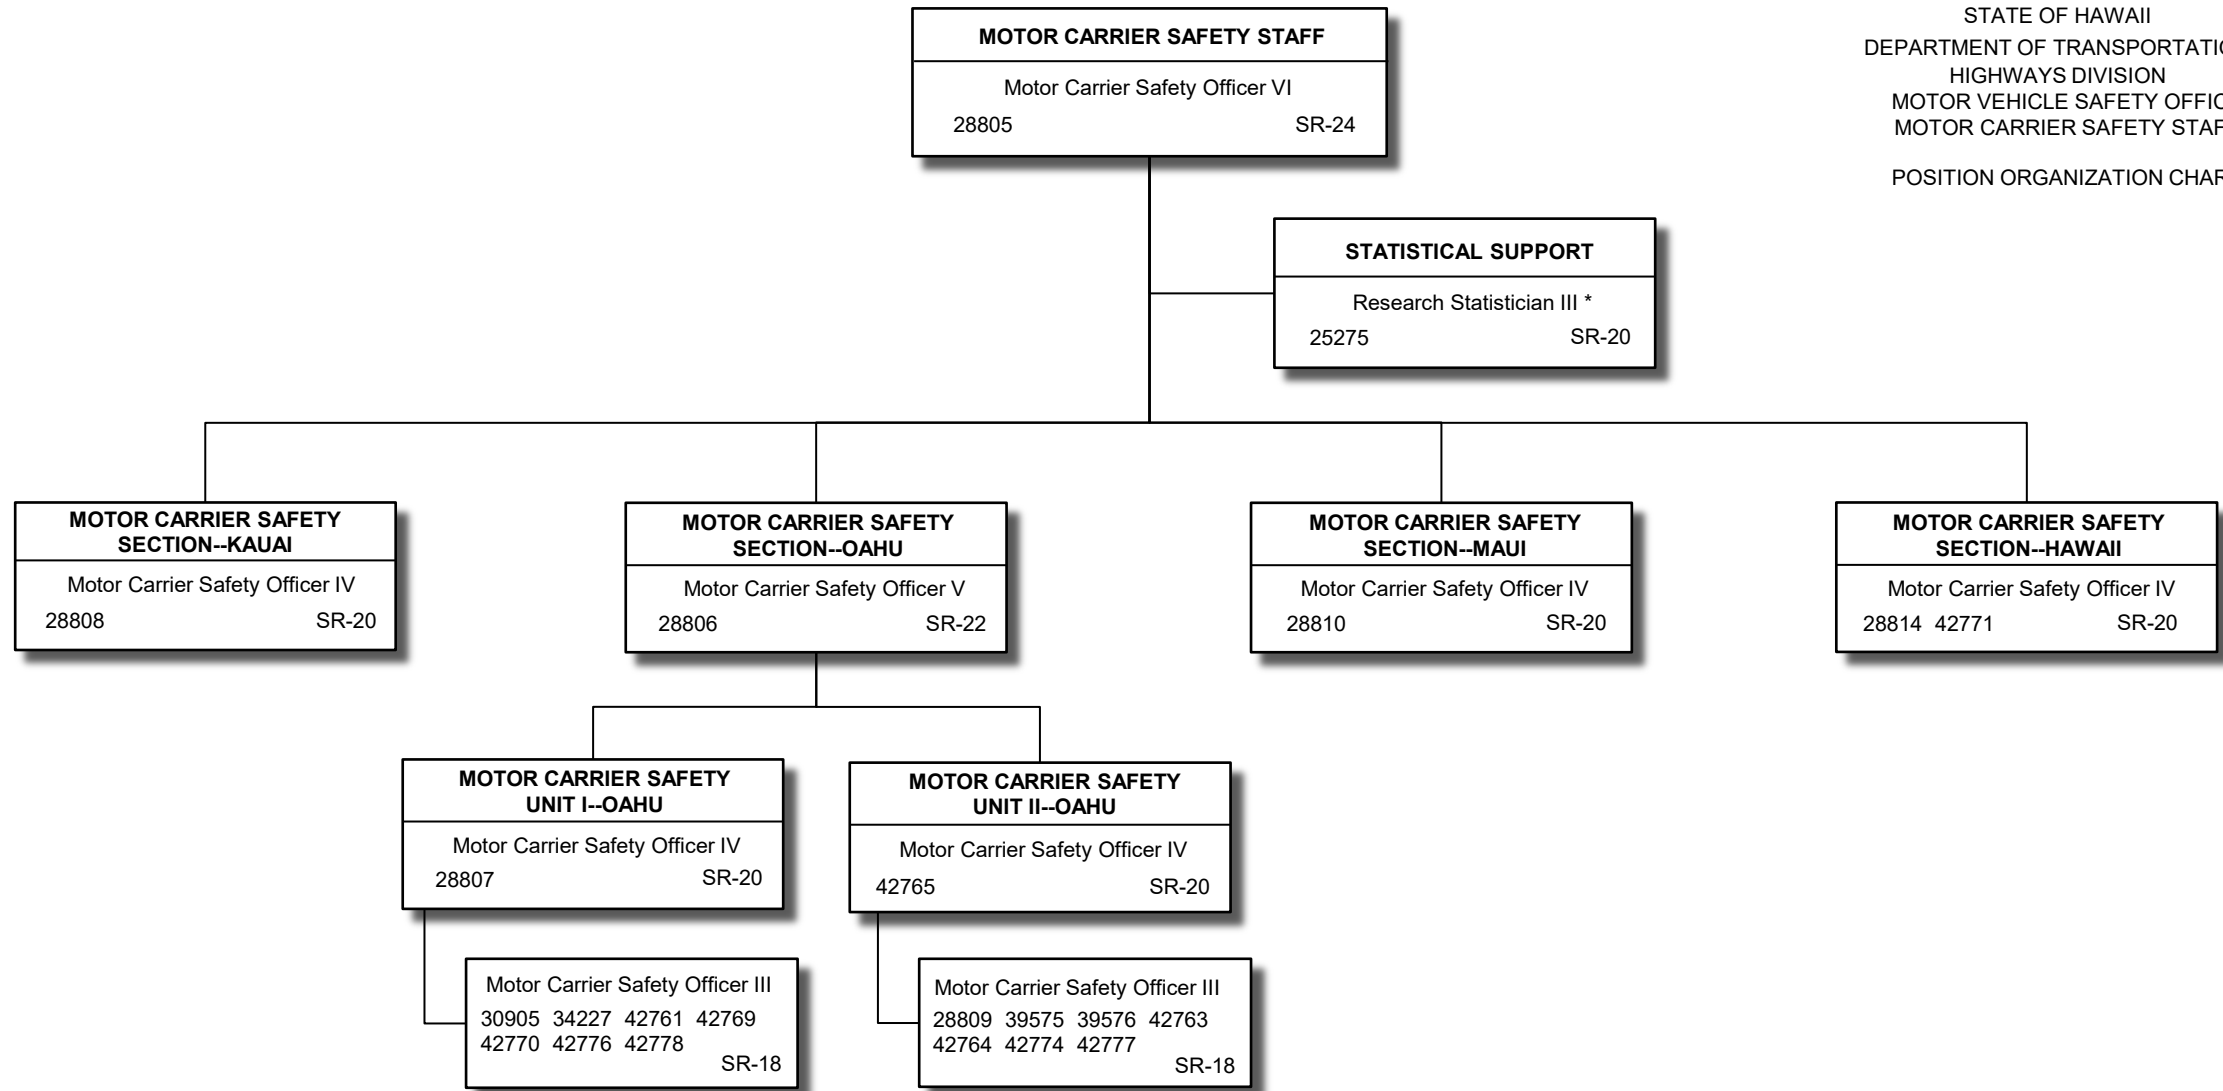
STATE OF HAWAII
DEPARTMENT OF TRANSPORTATIO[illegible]
HIGHWAYS DIVISION
MOTOR VEHICLE SAFETY OFFIC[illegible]
MOTOR CARRIER SAFETY STAF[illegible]

POSITION ORGANIZATION CHAR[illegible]

MOTOR CARRIER SAFETY STAFF
Motor Carrier Safety Officer VI
28805 SR-24

STATISTICAL SUPPORT
Research Statistician III *
25275 SR-20

MOTOR CARRIER SAFETY SECTION--KAUAI
Motor Carrier Safety Officer IV
28808 SR-20

MOTOR CARRIER SAFETY SECTION--OAHU
Motor Carrier Safety Officer V
28806 SR-22

MOTOR CARRIER SAFETY SECTION--MAUI
Motor Carrier Safety Officer IV
28810 SR-20

MOTOR CARRIER SAFETY SECTION--HAWAII
Motor Carrier Safety Officer IV
28814 42771 SR-20

MOTOR CARRIER SAFETY UNIT I--OAHU
Motor Carrier Safety Officer IV
28807 SR-20

MOTOR CARRIER SAFETY UNIT II--OAHU
Motor Carrier Safety Officer IV
42765 SR-20

Motor Carrier Safety Officer III
30905 34227 42761 42769
42770 42776 42778
SR-18

Motor Carrier Safety Officer III
28809 39575 39576 42763
42764 42774 42777
SR-18